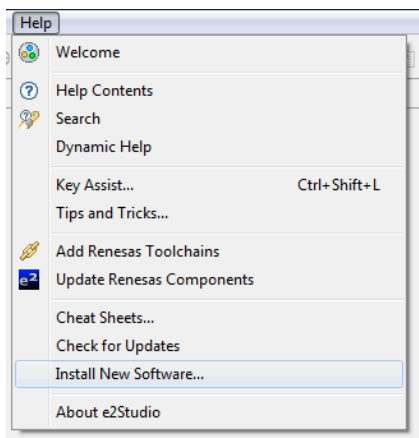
Help

Welcome

Help Contents
Search
Dynamic Help

Key Assist... Ctrl+Shift+L
Tips and Tricks...

Add Renesas Toolchains
$e^2$ Update Renesas Components

Cheat Sheets...
Check for Updates
Install New Software...

About e2Studio